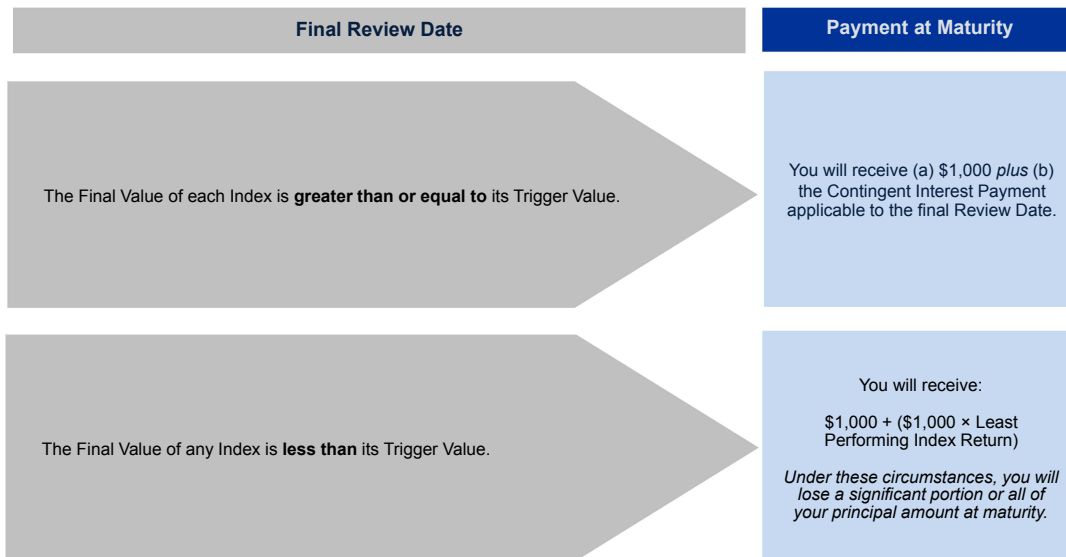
Final Review Date

Payment at Maturity

The Final Value of each Index is greater than or equal to its Trigger Value.

You will receive (a) \$1,000 plus (b) the Contingent Interest Payment applicable to the final Review Date.

The Final Value of any Index is less than its Trigger Value.

You will receive:

\$1,000 + (\$1,000 × Least Performing Index Return)

Under these circumstances, you will lose a significant portion or all of your principal amount at maturity.